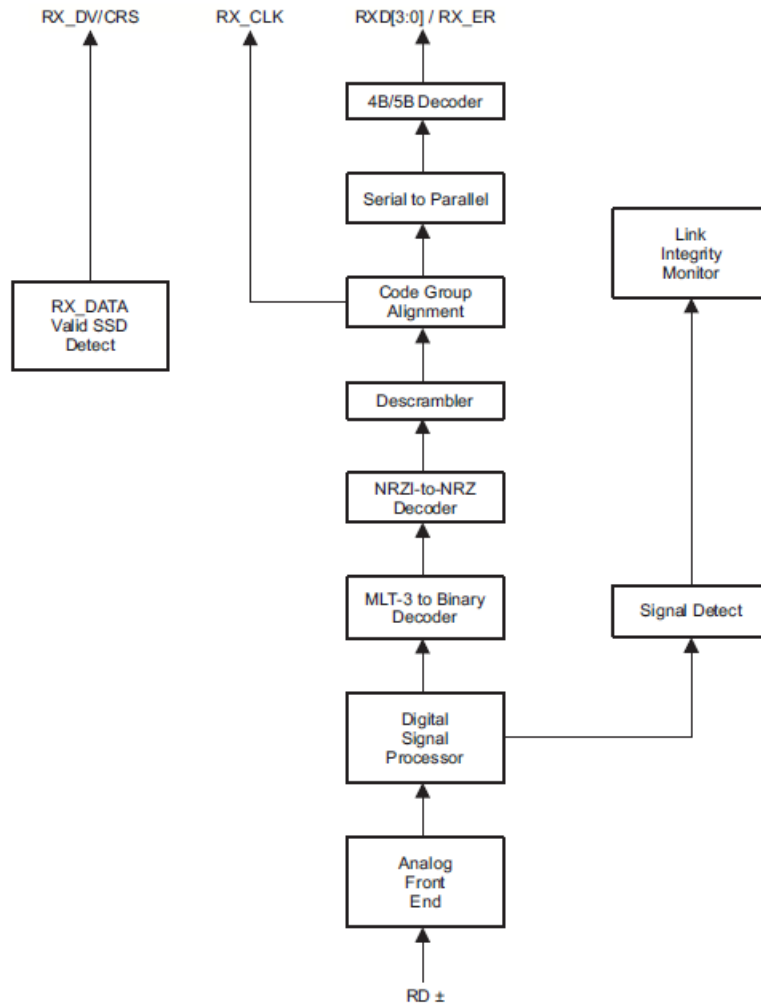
RX_DV/CRS

RX_CLK

RXD[3:0] / RX_ER

4B/5B Decoder

Serial to Parallel

Link Integrity Monitor

RX_DATA Valid SSD Detect

Code Group Alignment

Descrambler

NRZI-to-NRZ Decoder

MLT-3 to Binary Decoder

Signal Detect

Digital Signal Processor

Analog Front End

RD ±